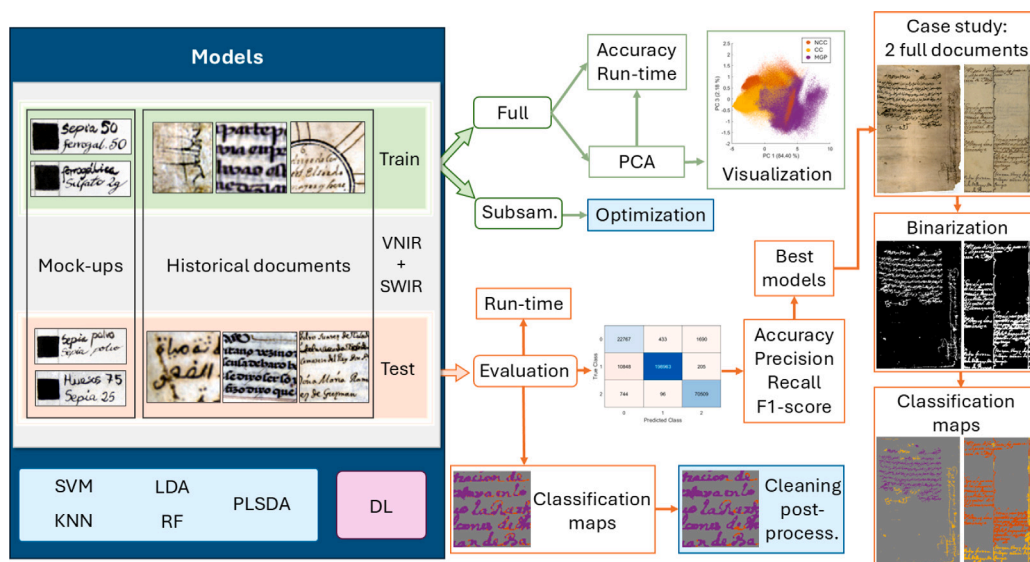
Models

sepia 50
ferrogal. 50

ferrogálica
Sulfato Cg

Train

Mock-ups

Historical documents

VNIR
+
SWIR

sepia polvo
Sepia polvo

Huesos 75
Sepia 25

Test

SVM

KNN

LDA

RF

PLSDA

DL

Full

Accuracy
Run-time

PCA

Visualization

NCC
CC
MGP

PC 2 (2.18 %)

PC 1 (84.40 %)

Subsam.

Optimization

Case study:
2 full documents

Binarization

Best
models

Run-time

Evaluation

| | | |
|---|---|---|
| 22767 | 433 | 1690 |
| 10848 | 190963 | 205 |
| 744 | 96 | 70509 |

True Class

Predicted Class

0 1 2

Accuracy
Precision
Recall
F1-score

Classification
maps

Classification
maps

Cleaning
post-
process.